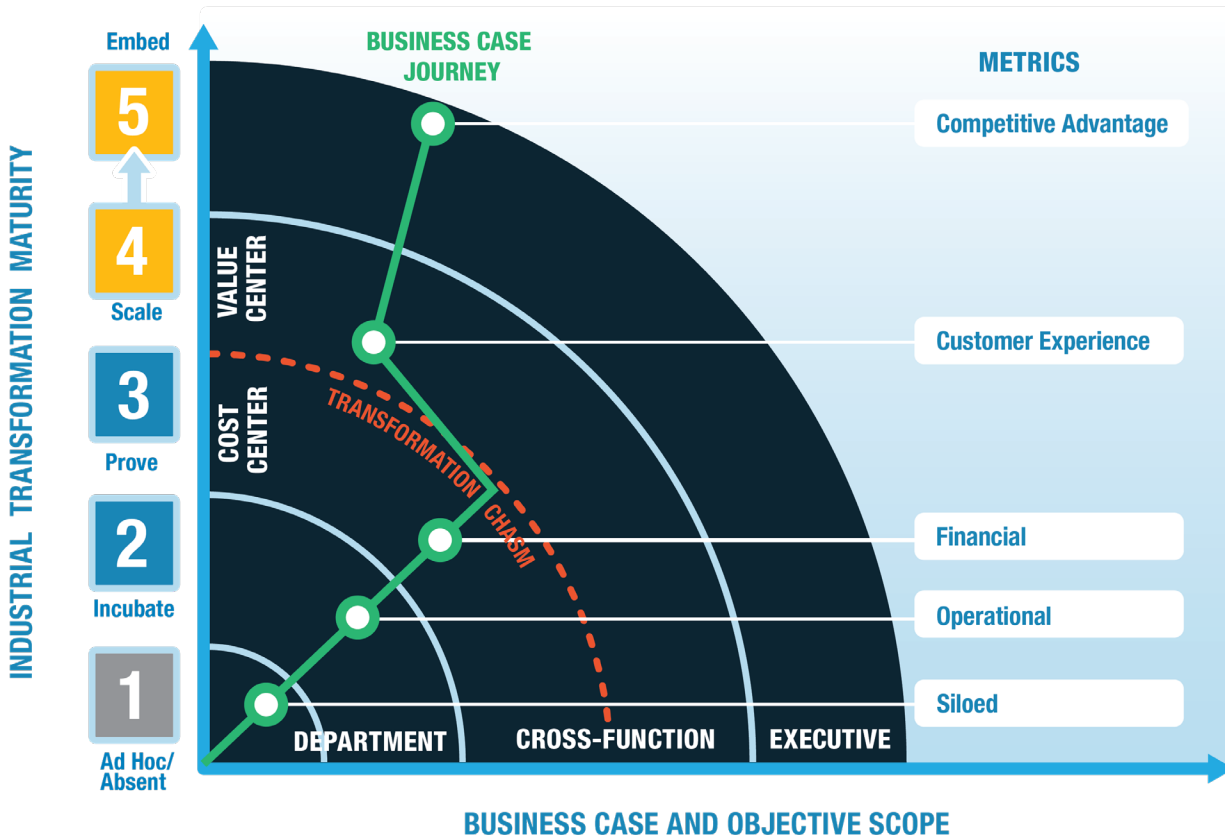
Embed

5

4

Scale

3

Prove

2

Incubate

1

Ad Hoc/ Absent

INDUSTRIAL TRANSFORMATION MATURITY

BUSINESS CASE JOURNEY

METRICS

Competitive Advantage

Customer Experience

Financial

Operational

Siloed

VALUE CENTER

COST CENTER

TRANSFORMATION CHASM

DEPARTMENT

CROSS-FUNCTION

EXECUTIVE

BUSINESS CASE AND OBJECTIVE SCOPE